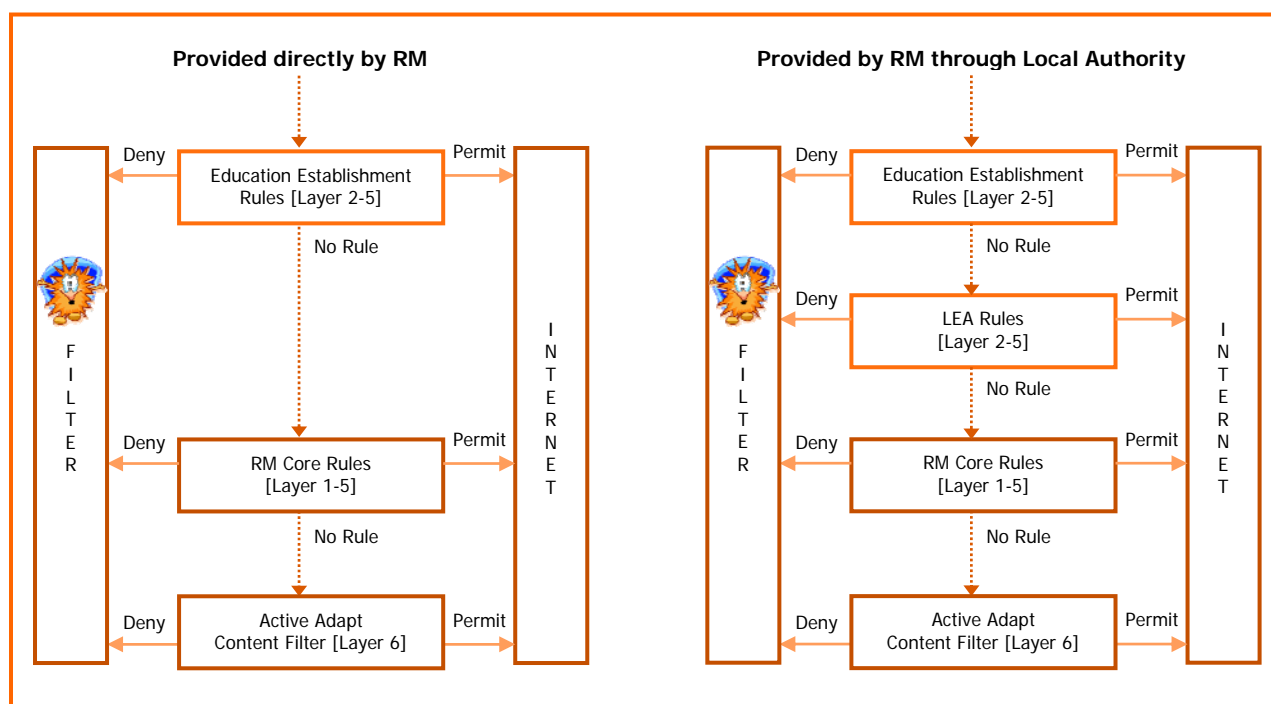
Provided directly by RM

Deny

Education Establishment Rules [Layer 2-5]

Permit

No Rule

F I L T E R

I N T E R N E T

Deny

RM Core Rules [Layer 1-5]

Permit

No Rule

Deny

Active Adapt Content Filter [Layer 6]

Permit

Provided by RM through Local Authority

Deny

Education Establishment Rules [Layer 2-5]

Permit

No Rule

Deny

LEA Rules [Layer 2-5]

Permit

No Rule

F I L T E R

I N T E R N E T

Deny

RM Core Rules [Layer 1-5]

Permit

No Rule

Deny

Active Adapt Content Filter [Layer 6]

Permit